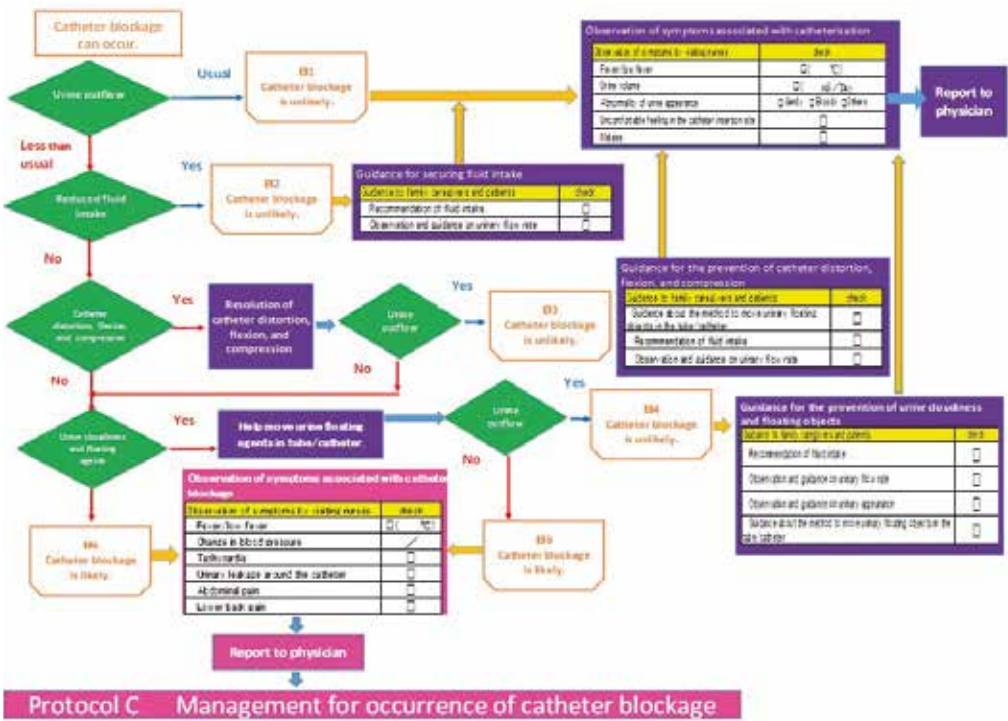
Catheter blockage can occur.

Urine outflow

Usual

B1 Catheter blockage is unlikely.

Observation of symptoms associated with catheterization

| Observation of symptoms by visiting nurses | check |
|---|---|
| Fever/low fever | ☐( ℃) |
| Urine volume | ☐( ml/Day) |
| Abnormality of urine appearance | ☐Bloody ☐Turbid ☐Others |
| Uncomfortable feeling in the catheter insertion site | ☐ |
| Malaise | ☐ |

Report to physician

Less than usual

Yes

Reduced fluid intake

B2 Catheter blockage is unlikely.

Guidance for securing fluid intake

| Guidance for family caregivers and patients | check |
|---|---|
| Recommendation of fluid intake | ☐ |
| Observation and guidance on urinary flow rate | ☐ |

No

Guidance for the prevention of catheter distortion, flexion, and compression

| Guidance for family caregivers and patients | check |
|---|---|
| Guidance about the method to move urinary floating objects in the tube/catheter | ☐ |
| Recommendation of fluid intake | ☐ |
| Observation and guidance on urinary flow rate | ☐ |

Catheter distortion, flexion, and compression

Yes

Resolution of catheter distortion, flexion, and compression

Urine outflow

Yes

B3 Catheter blockage is unlikely.

No

No

Urine cloudiness and floating agents

Yes

Help move urine floating agents in tube/catheter

Urine outflow

Yes

B4 Catheter blockage is unlikely.

Guidance for the prevention of urine cloudiness and floating objects

| Guidance for family caregivers and patients | check |
|---|---|
| Recommendation of fluid intake | ☐ |
| Observation and guidance on urinary flow rate | ☐ |
| Observation and guidance on urinary appearance | ☐ |
| Guidance about the method to move urinary floating objects in the tube/catheter | ☐ |

No

Observation of symptoms associated with catheter blockage

| Observation of symptoms by visiting nurses | check |
|---|---|
| Fever/low fever | ☐( ℃) |
| Changes in blood pressure | / |
| Tachycardia | ☐ |
| Urinary leakage around the catheter | ☐ |
| Abdominal pain | ☐ |
| Lower back pain | ☐ |

B6 Catheter blockage is likely.

B5 Catheter blockage is likely.

Report to physician

Protocol C Management for occurrence of catheter blockage